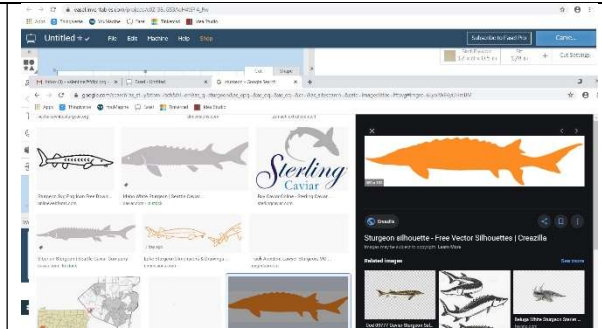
Untitled
File Edit Machine Help Shop
Subscribe to Cricut Pro
Cancel
Cut Settings
sturgeon - Google Search
Apps Pinterest Cricut Best Buy
Sterling Caviar
Sturgeon silhouette - Free Vector Silhouettes | Creazilla
Images may be subject to copyright. Learn More
Related images
See more
Creazilla